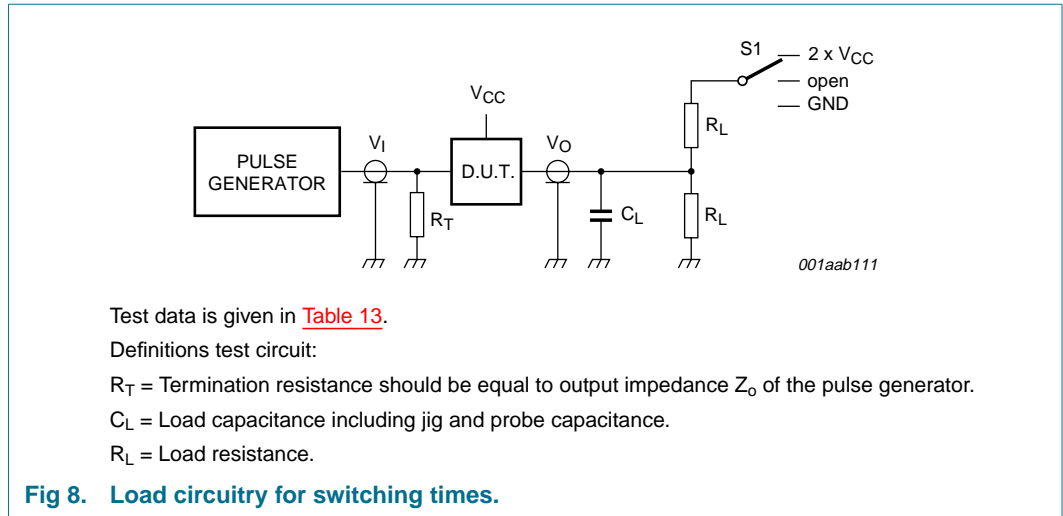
S1
2 x $V_{CC}$
open
GND
$V_{CC}$
$R_L$
PULSE GENERATOR
$V_I$
D.U.T.
$V_O$
$R_T$
$C_L$
$R_L$
001aab111

Test data is given in Table 13.

Definitions test circuit:

$R_T$ = Termination resistance should be equal to output impedance $Z_o$ of the pulse generator.

$C_L$ = Load capacitance including jig and probe capacitance.

$R_L$ = Load resistance.

Fig 8. Load circuitry for switching times.